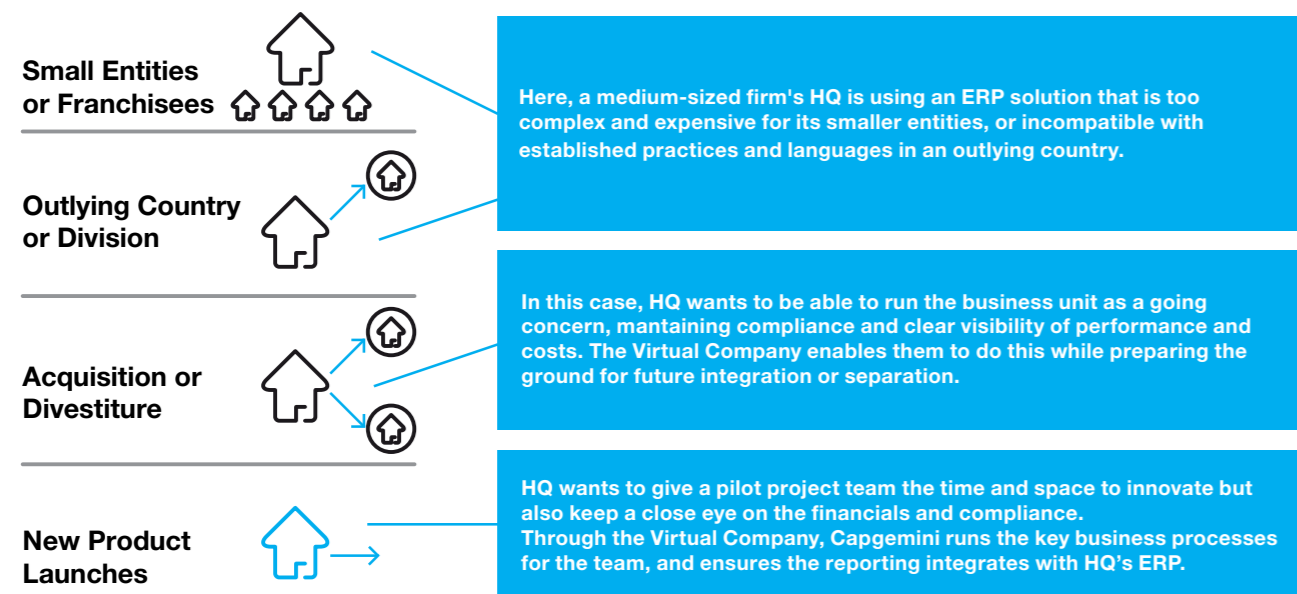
Small Entities or Franchisees

Outlying Country or Division

Here, a medium-sized firm's HQ is using an ERP solution that is too complex and expensive for its smaller entities, or incompatible with established practices and languages in an outlying country.

Acquisition or Divestiture

In this case, HQ wants to be able to run the business unit as a going concern, mantaining compliance and clear visibility of performance and costs. The Virtual Company enables them to do this while preparing the ground for future integration or separation.

New Product Launches

HQ wants to give a pilot project team the time and space to innovate but also keep a close eye on the financials and compliance.
Through the Virtual Company, Capgemini runs the key business processes for the team, and ensures the reporting integrates with HQ's ERP.